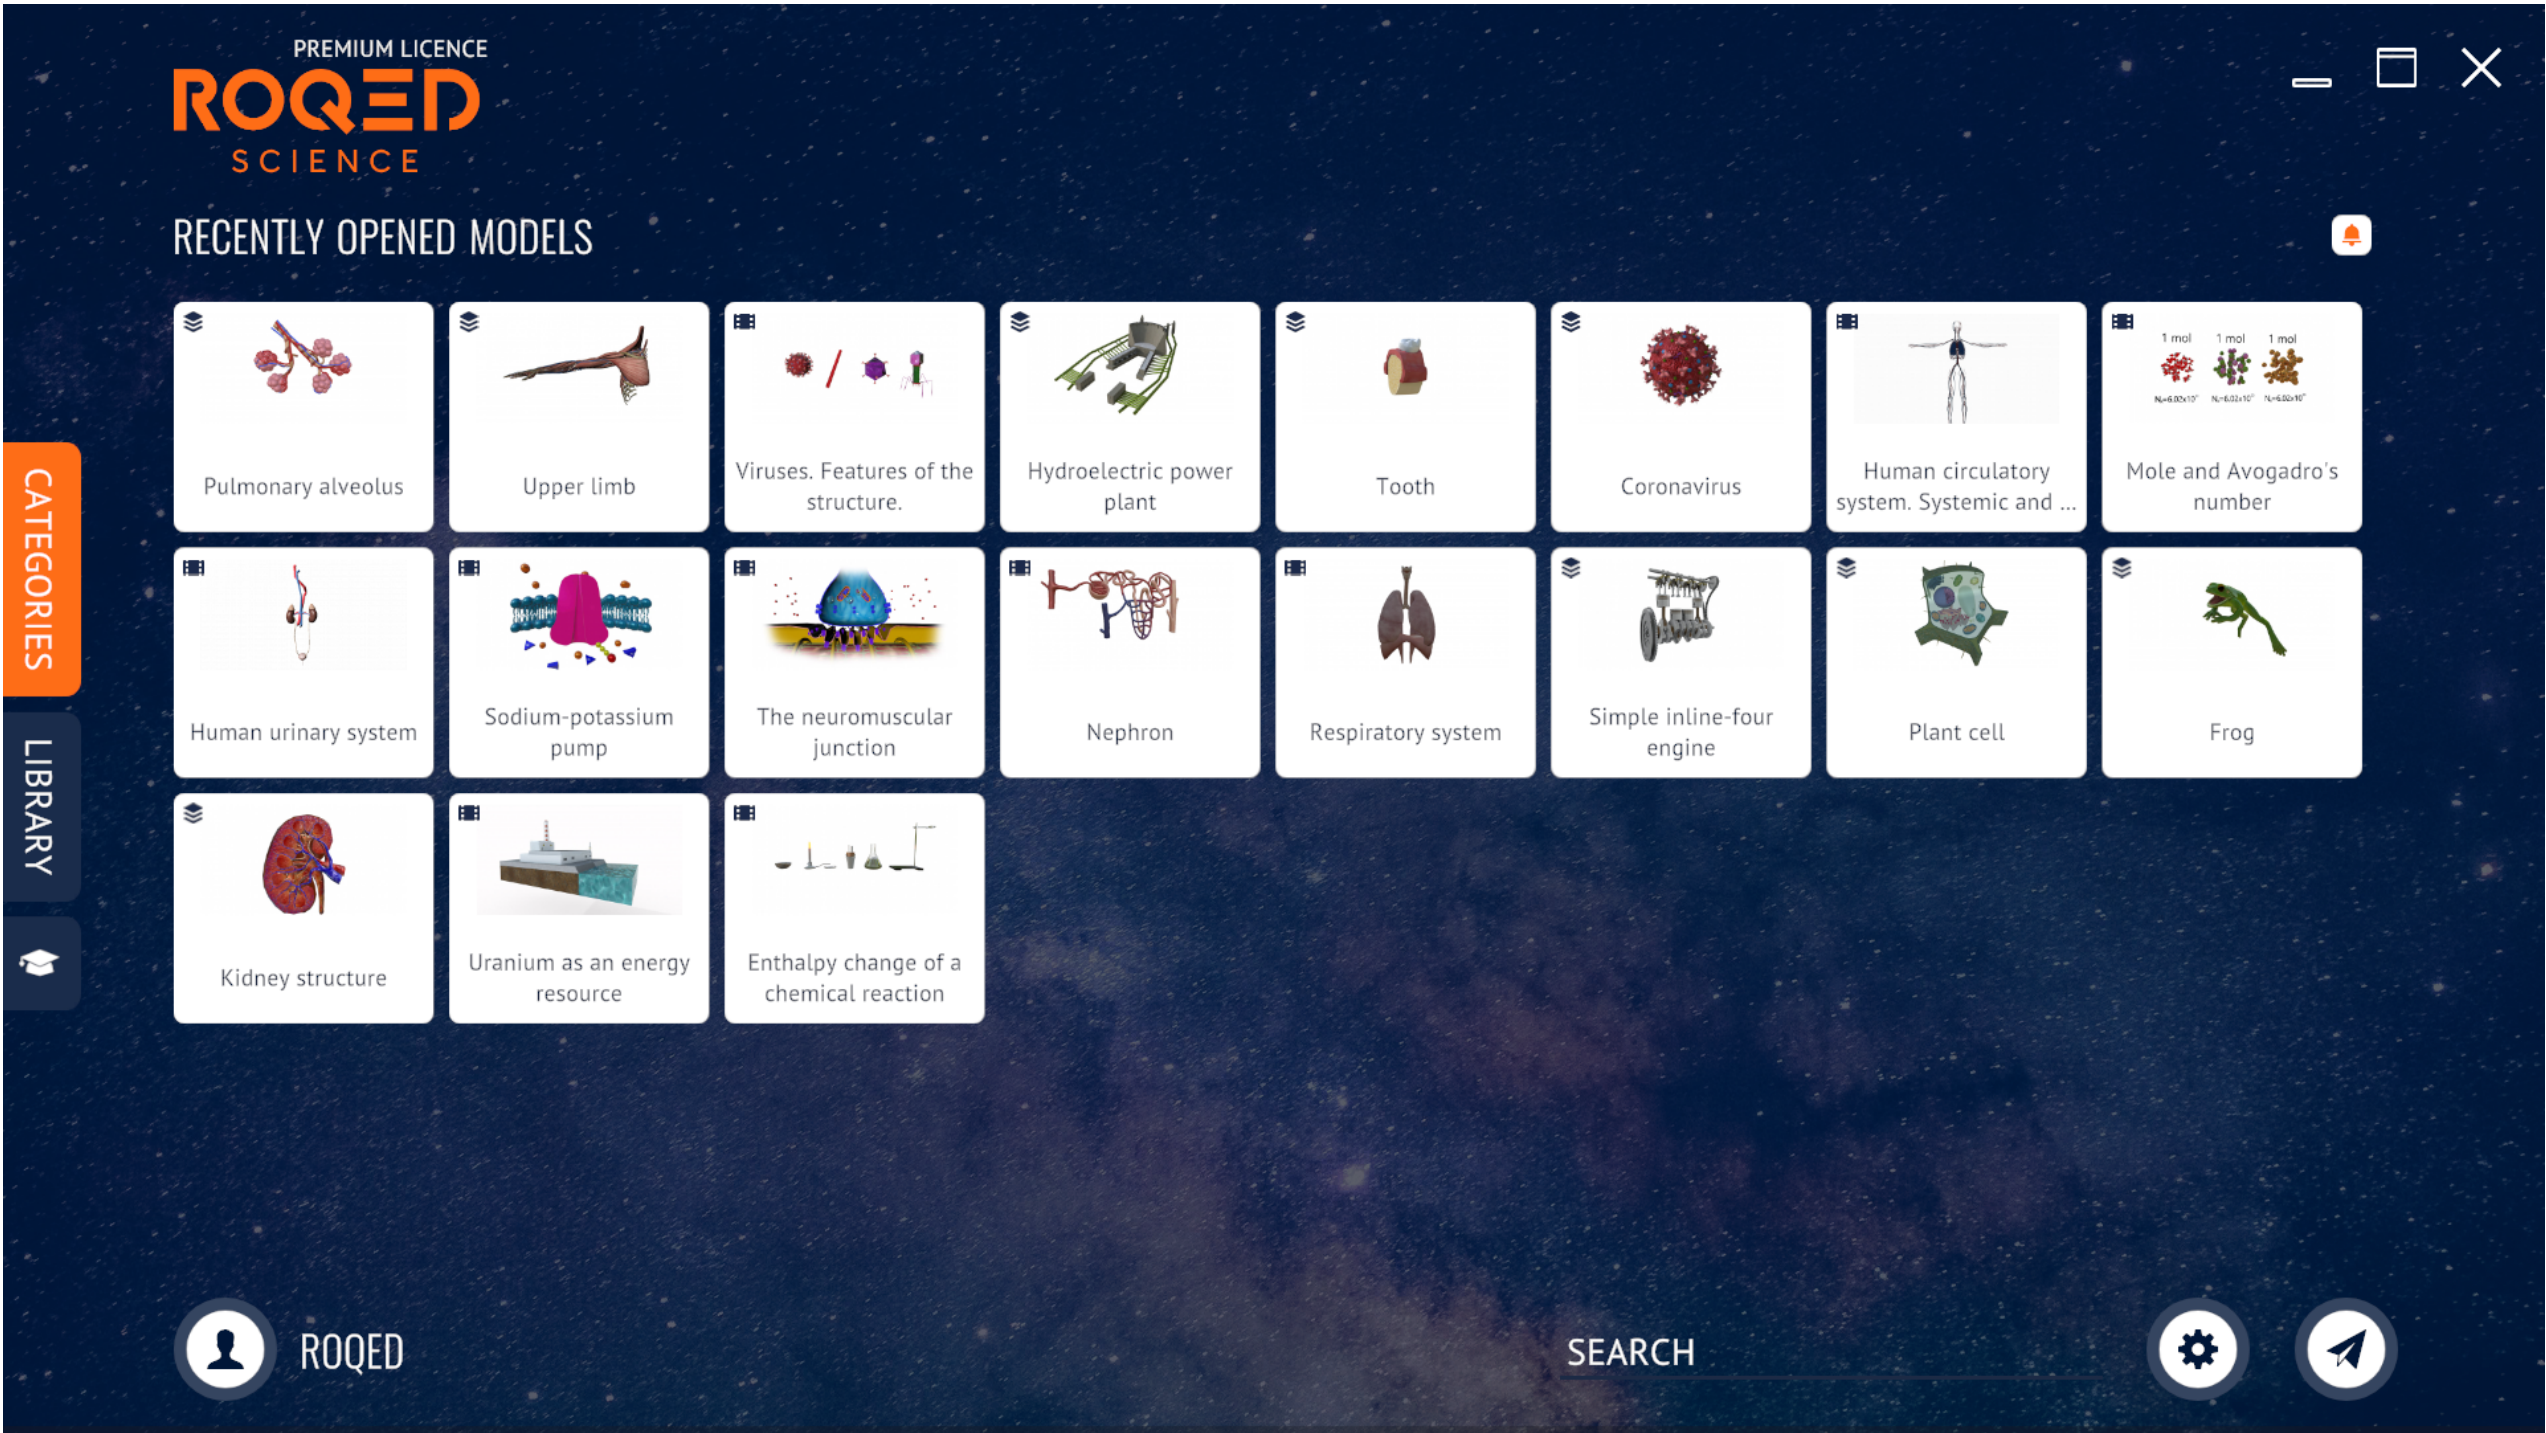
PREMIUM LICENCE
ROQED
SCIENCE

RECENTLY OPENED MODELS

CATEGORIES
LIBRARY

Pulmonary alveolus

Upper limb

Viruses. Features of the structure.

Hydroelectric power plant

Tooth

Coronavirus

Human circulatory system. Systemic and ...

1 mol 1 mol 1 mol
Mole and Avogadro's number

Human urinary system

Sodium-potassium pump

The neuromuscular junction

Nephron

Respiratory system

Simple inline-four engine

Plant cell

Frog

Kidney structure

Uranium as an energy resource

Enthalpy change of a chemical reaction

ROQED

SEARCH